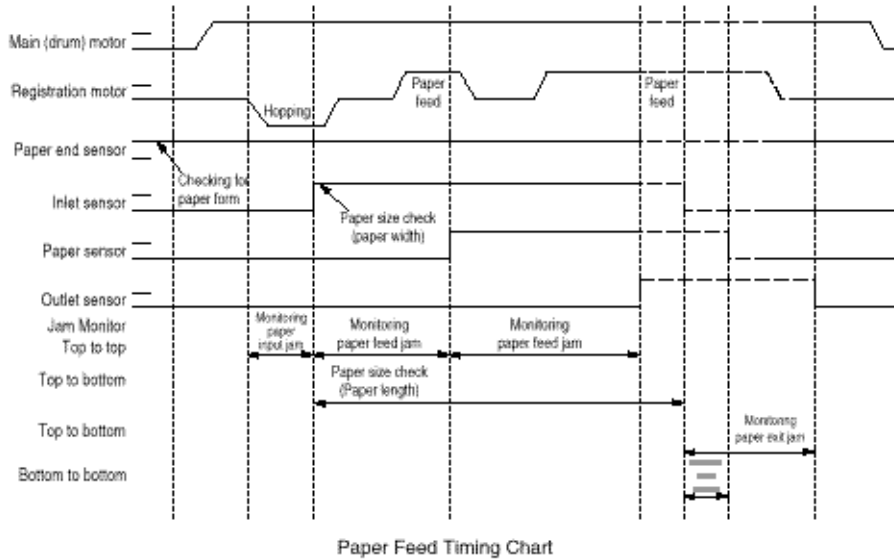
Main (drum) motor

Registration motor

Hopping

Paper feed

Paper feed

Paper end sensor

Checking for paper form

Inlet sensor

Paper size check (paper width)

Paper sensor

Outlet sensor

Jam Monitor

Top to top

Monitoring paper input jam

Monitoring paper feed jam

Monitoring paper feed jam

Top to bottom

Paper size check (Paper length)

Top to bottom

Monitoring paper exit jam

Bottom to bottom

Paper Feed Timing Chart